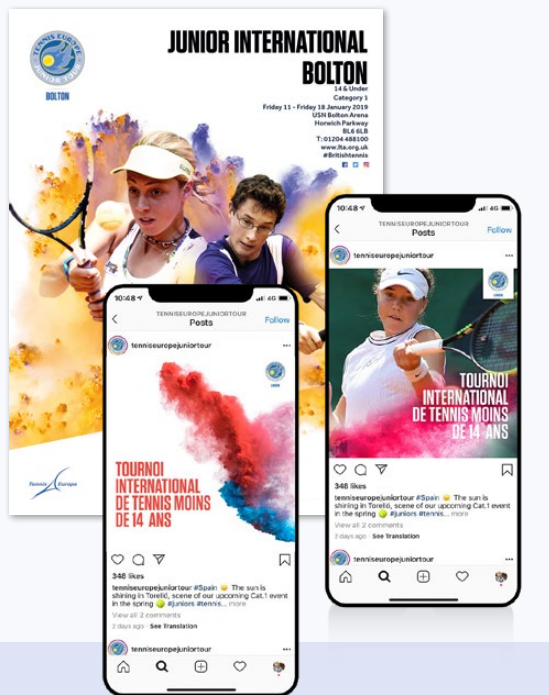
TENNIS EUROPE JUNIOR TOUR
BOLTON

JUNIOR INTERNATIONAL BOLTON
14 & Under
Category 1
Friday 11 - Friday 18 January 2019
USN Bolton Arena
Horwich Parkway
BL6 6LB
T: 01204 488100
www.lta.org.uk
#Britishtennis

Tennis Europe

10:48 4G
TENNISEUROPEJUNIORTOUR
Posts
Follow
tenniseuropejuniortour
TOURNOI INTERNATIONAL DE TENNIS MOINS DE 14 ANS
348 likes
tenniseuropejuniortour #Spain The sun is shining in Torelló, scene of our upcoming Cat.1 event in the spring #juniors #tennis... more
View all 2 comments
2 days ago · See Translation
tenniseuropejuniortour

10:48 4G
TENNISEUROPEJUNIORTOUR
Posts
Follow
tenniseuropejuniortour
TOURNOI INTERNATIONAL DE TENNIS MOINS DE 14 ANS
348 likes
tenniseuropejuniortour #Spain The sun is shining in Torelló, scene of our upcoming Cat.1 event in the spring #juniors #tennis... more
View all 2 comments
2 days ago · See Translation
tenniseuropejuniortour